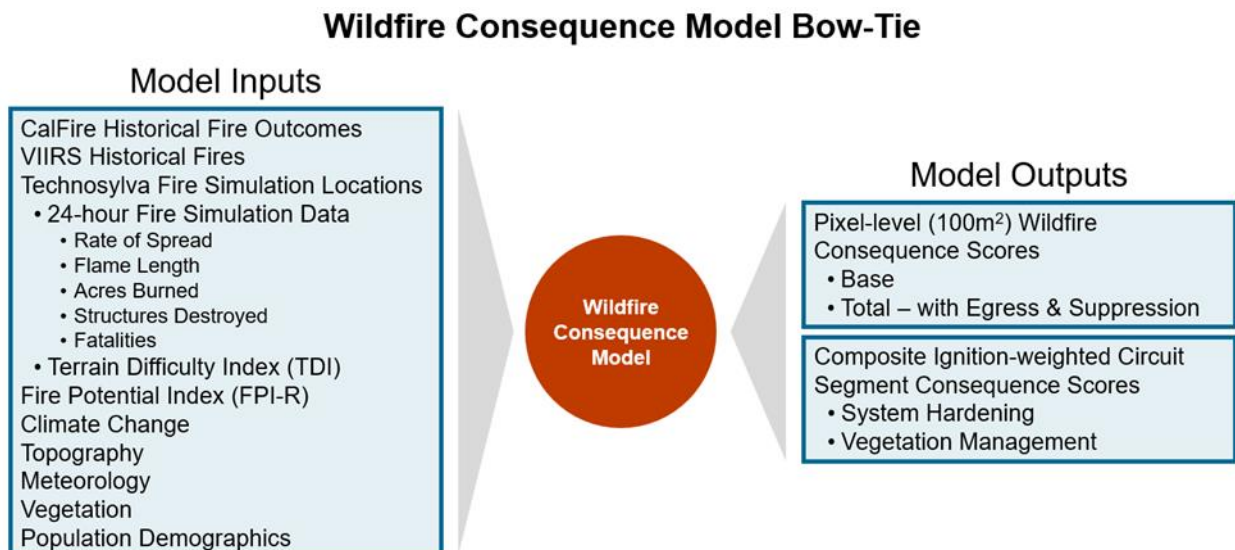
Wildfire Consequence Model Bow-Tie

Model Inputs

CalFire Historical Fire Outcomes
VIIRS Historical Fires
Technosylva Fire Simulation Locations
• 24-hour Fire Simulation Data
• Rate of Spread
• Flame Length
• Acres Burned
• Structures Destroyed
• Fatalities
• Terrain Difficulty Index (TDI)
Fire Potential Index (FPI-R)
Climate Change
Topography
Meteorology
Vegetation
Population Demographics

Wildfire Consequence Model

Model Outputs

Pixel-level (100m$^2$) Wildfire Consequence Scores
• Base
• Total – with Egress & Suppression

Composite Ignition-weighted Circuit Segment Consequence Scores
• System Hardening
• Vegetation Management